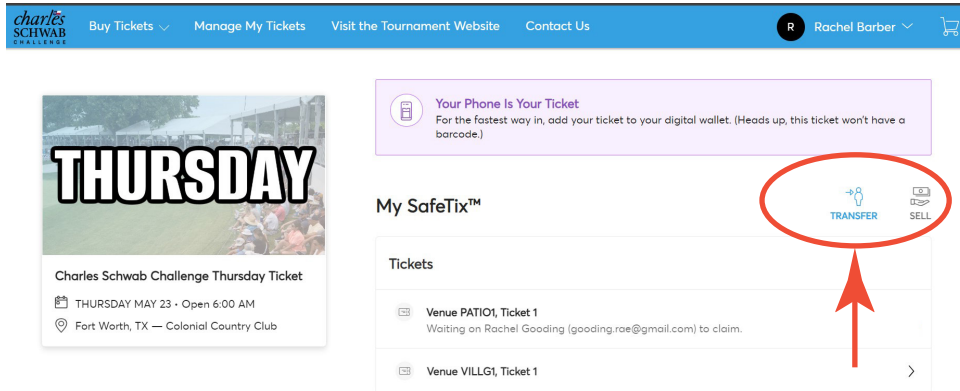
charles SCHWAB CHALLENGE

Buy Tickets

Manage My Tickets

Visit the Tournament Website

Contact Us

R Rachel Barber

THURSDAY

Charles Schwab Challenge Thursday Ticket

THURSDAY MAY 23 • Open 6:00 AM

Fort Worth, TX — Colonial Country Club

Your Phone Is Your Ticket

For the fastest way in, add your ticket to your digital wallet. (Heads up, this ticket won't have a barcode.)

My SafeTix™

TRANSFER

SELL

Tickets

Venue PATIO1, Ticket 1

Waiting on Rachel Gooding (gooding.rae@gmail.com) to claim.

Venue VILLG1, Ticket 1